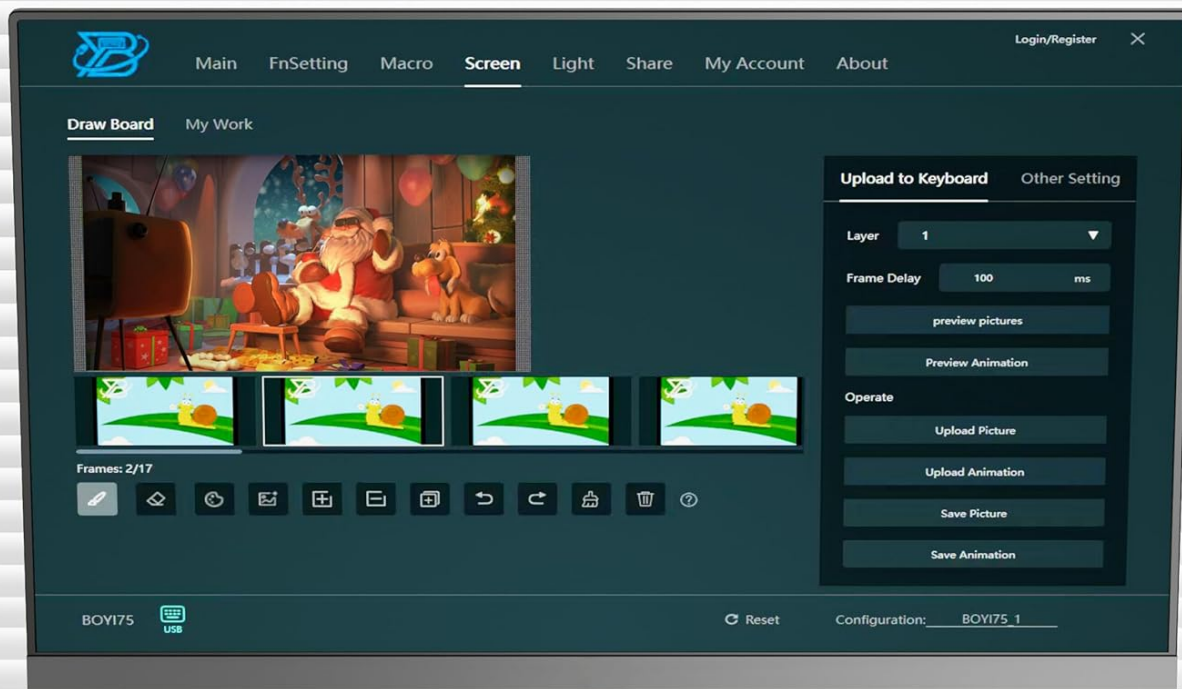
Login/Register

Main FnSetting Macro Screen Light Share My Account About

Draw Board My Work

Upload to Keyboard Other Setting

Layer 1

Frame Delay 100 ms

preview pictures

Preview Animation

Operate

Upload Picture

Upload Animation

Save Picture

Save Animation

Frames: 2/17

BOYI75 USB

Reset

Configuration: BOYI75_1